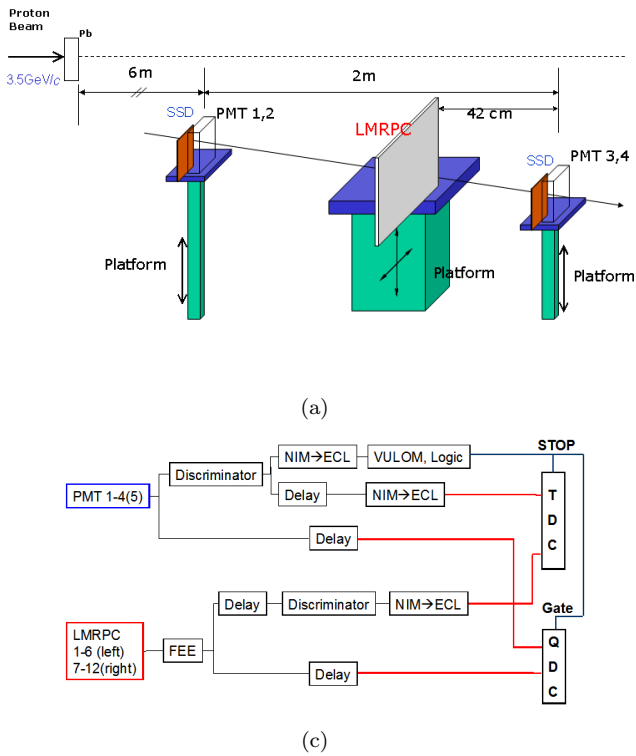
Proton Beam

Pb

3.5GeV/c

6m

2m

42 cm

SSD

PMT 1,2

LMRPC

SSD

PMT 3,4

Platform

Platform

Platform

(a)

STOP

NIM→ECL

VULOM, Logic

Discriminator

PMT 1-4(5)

Delay

NIM→ECL

T
D
C

Delay

Delay

Discriminator

NIM→ECL

Gate

LMRPC
1-6 (left)
7-12(right)

FEE

Q
D
C

Delay

(c)